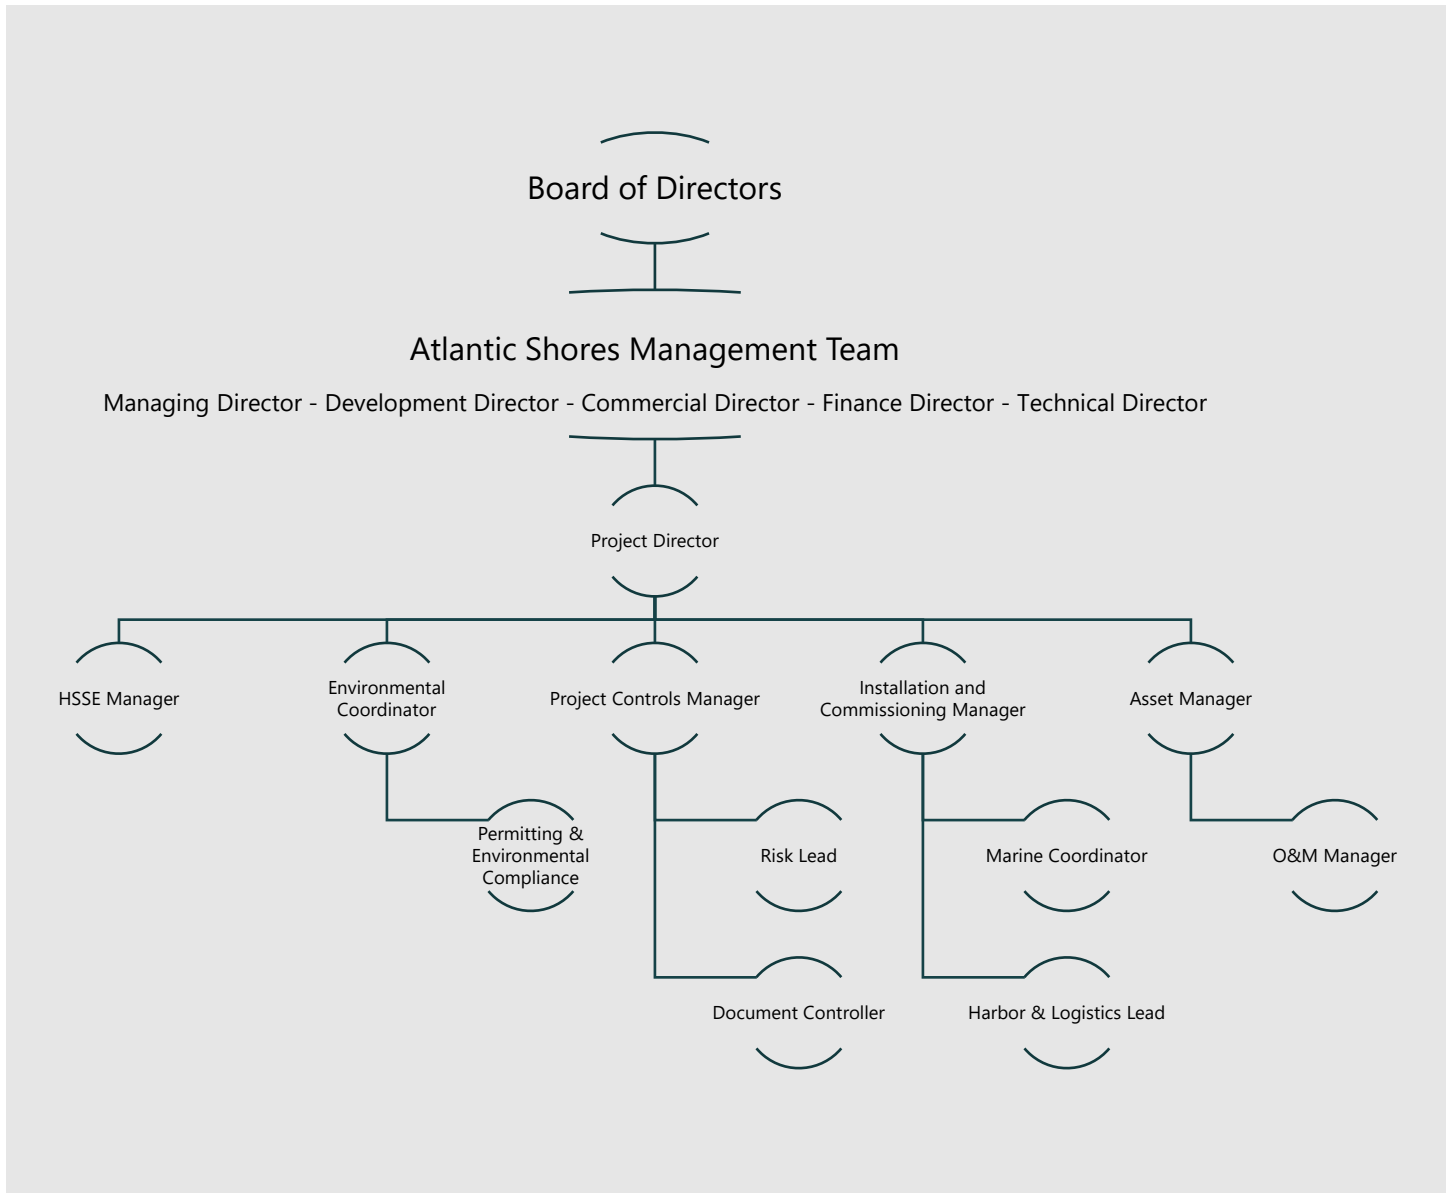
Board of Directors

Atlantic Shores Management Team

Managing Director - Development Director - Commercial Director - Finance Director - Technical Director

Project Director

HSSE Manager

Environmental Coordinator

Permitting & Environmental Compliance

Project Controls Manager

Risk Lead

Document Controller

Installation and Commissioning Manager

Marine Coordinator

Harbor & Logistics Lead

Asset Manager

O&M Manager